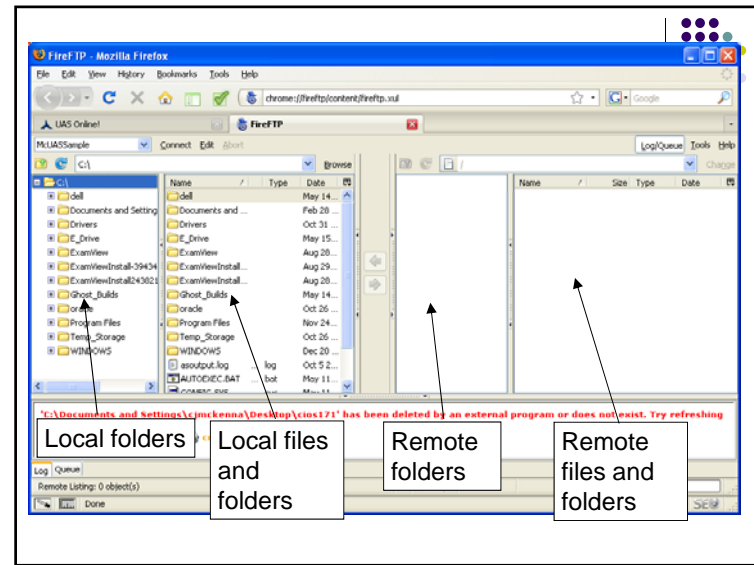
FireFTP - Mozilla Firefox

File Edit View History Bookmarks Tools Help

chrome://fireftp/content/fireftp.xul

Google

UAS Online!

FireFTP

McUASSample Connect Edit Abort

Log/Queue Tools Help

C:\

Browse

/

Change

C:\
dell
Documents and Setting
Drivers
E_Drive
ExamView
ExamViewInstall-39434
ExamViewInstall243821
Ghost_Builds
oracle
Program Files
Temp_Storage
WINDOWS

| Name | Type | Date |
|---|---|---|
| dell | | May 14... |
| Documents and ... | | Feb 28 ... |
| Drivers | | Oct 31 ... |
| E_Drive | | May 15... |
| ExamView | | Aug 28... |
| ExamViewInstall... | | Aug 29... |
| ExamViewInstall... | | Aug 28... |
| Ghost_Builds | | May 14... |
| oracle | | Oct 26 ... |
| Program Files | | Nov 24... |
| Temp_Storage | | Oct 26 ... |
| WINDOWS | | Dec 20 ... |
| asoutput.log | log | Oct 5 2... |
| AUTOEXEC.BAT | bat | May 11... |
| CONFIG.SYS | | |

| Name | Size | Type | Date |
|---|---|---|---|

'C:\Documents and Settings\cjmckenna\Desktop\cios171' has been deleted by an external program or does not exist. Try refreshing

Log Queue

Remote Listing: 0 object(s)

Done

Local folders

Local files and folders

Remote folders

Remote files and folders